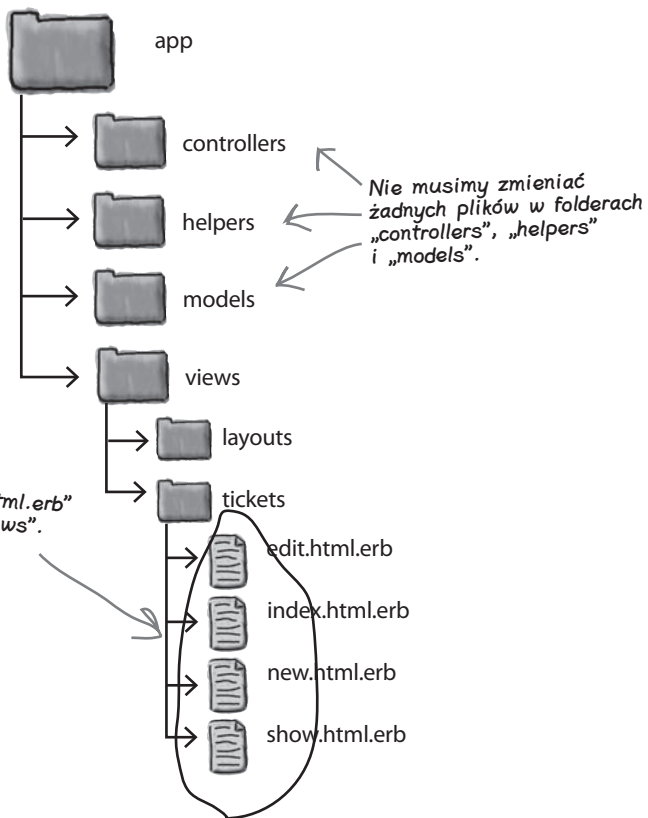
app

controllers

helpers

models

views

layouts

tickets

edit.html.erb

index.html.erb

new.html.erb

show.html.erb

Nie musimy zmieniać żadnych plików w folderach „controllers", „helpers" i „models".

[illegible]ml.erb"
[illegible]ws".